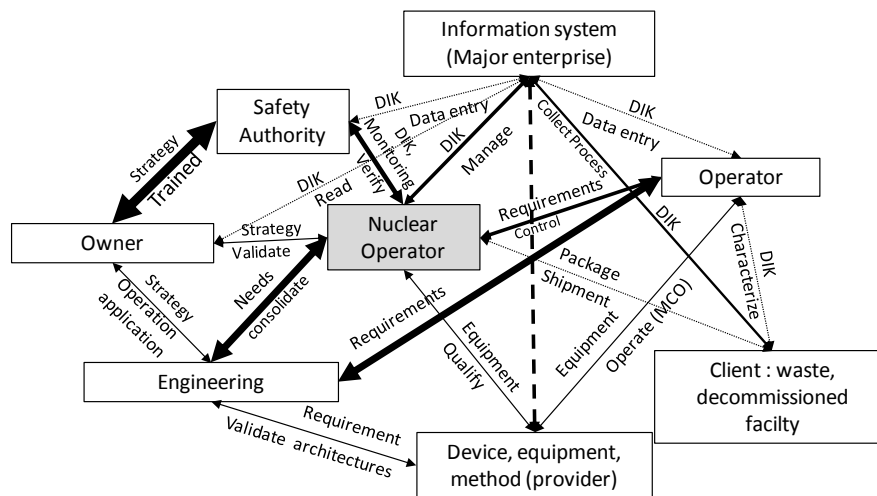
Information system (Major enterprise)

Safety Authority

Operator

Owner

Nuclear Operator

Engineering

Client : waste, decommissioned facilty

Device, equipment, method (provider)

Strategy
Trained
DIK
Data entry
DIK, Monitoring
Verify
DIK
Manage
Collect Process
DIK
Data entry
DIK
Read
Strategy
Validate
Requirements
Control
DIK
Characterize
DIK
Package
Shipment
Strategy
Operation application
Needs
consolidate
Requirements
Equipment
Qualify
Equipment
Operate (MCO)
Requirement
Validate architectures